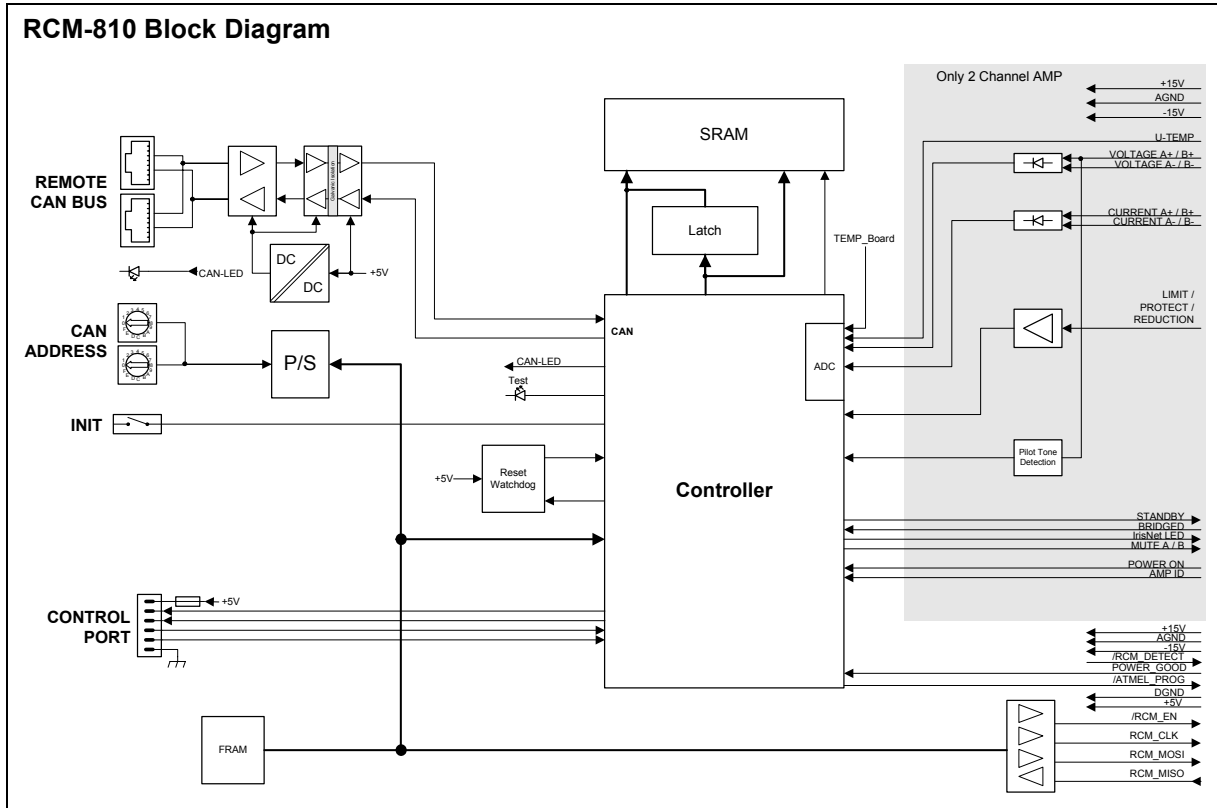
RCM-810 Block Diagram

Only 2 Channel AMP

+15V
AGND
-15V
U-TEMP
VOLTAGE A+ / B+
VOLTAGE A- / B-
CURRENT A+ / B+
CURRENT A- / B-
LIMIT / PROTECT / REDUCTION

SRAM

Latch

TEMP_Board

REMOTE CAN BUS

Galvanic Isolation

DC
DC

CAN-LED
+5V

CAN ADDRESS

P/S

CAN

ADC

CAN-LED
Test

INIT

Pilot Tone Detection

+5V
Reset Watchdog

Controller

STANDBY
BRIDGED
IrisNet LED
MUTE A / B
POWER ON
AMP ID

CONTROL PORT

+5V

+15V
AGND
-15V
/RCM_DETECT
POWER_GOOD
/ATMEL_PROG
DGND
+5V

FRAM

/RCM_EN
RCM_CLK
RCM_MOSI
RCM_MISO